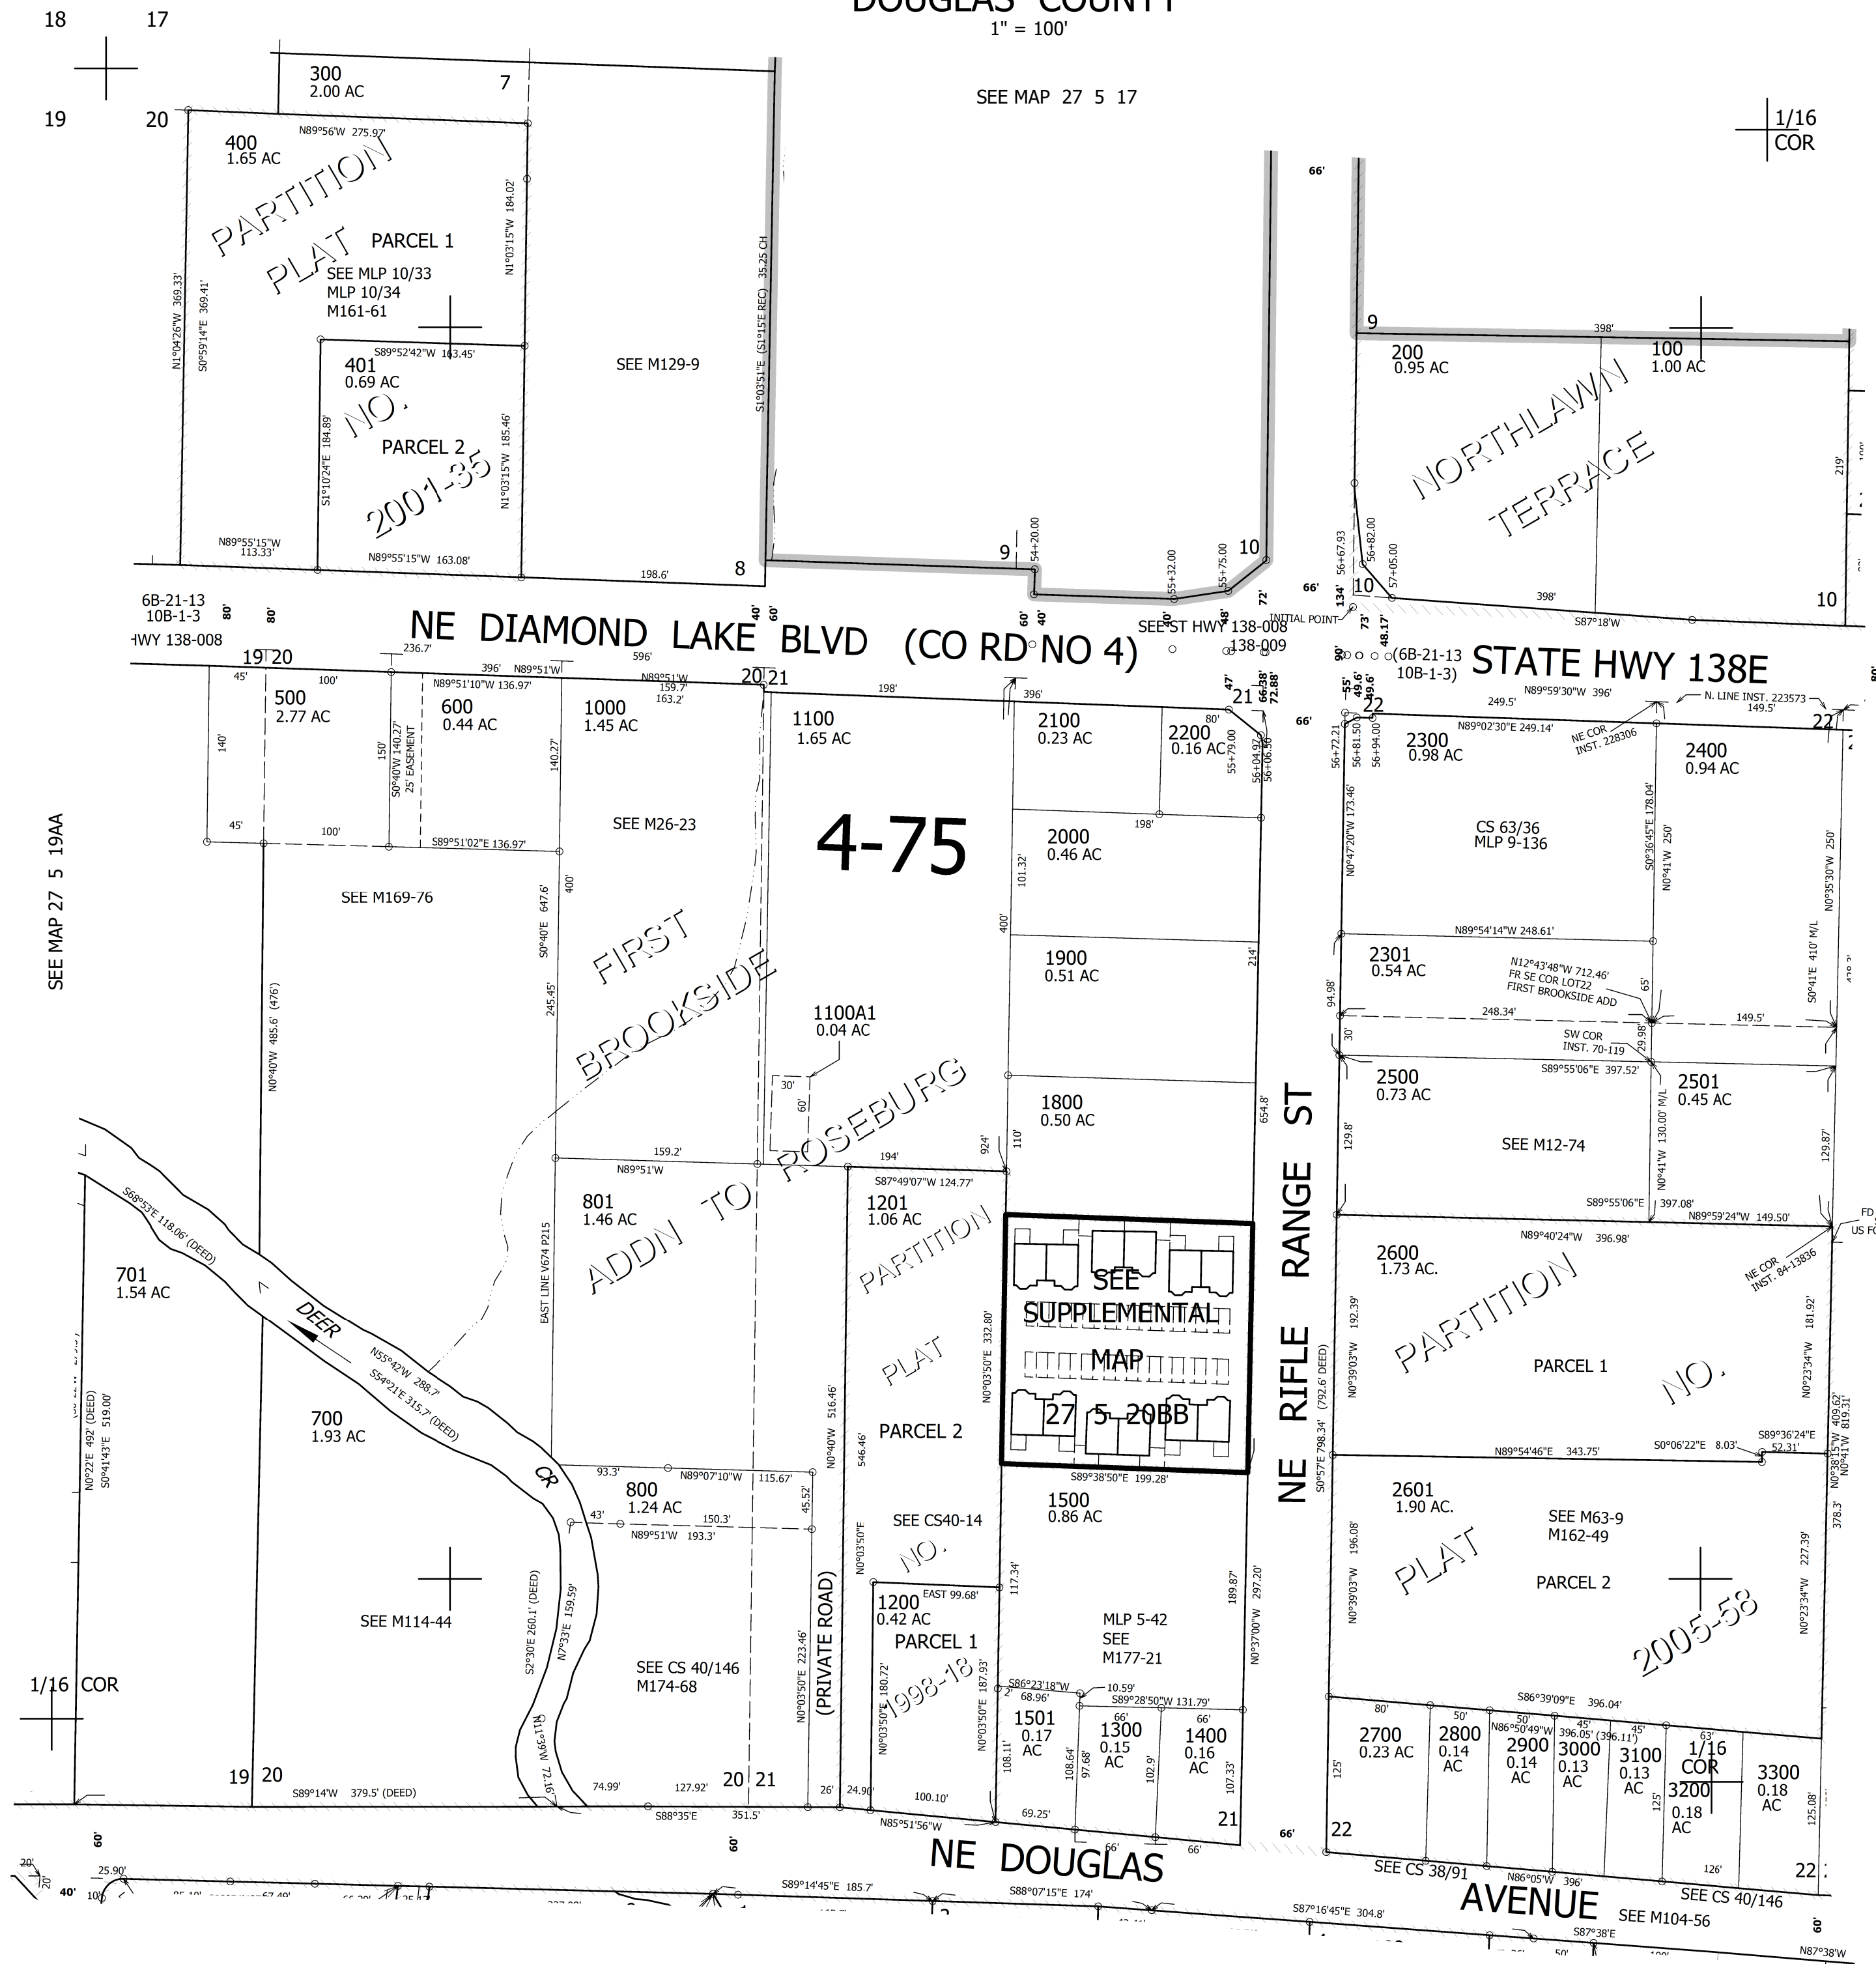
DOUGLAS COUNTY
1" = 100'

18 17
19 20

SEE MAP 27 5 17

1/16 COR

300
2.00 AC
7

400
1.65 AC
N89°56'W 275.97'

PARTITION PLAT NO. 2001-35

PARCEL 1
SEE MLP 10/33
MLP 10/34
M161-61

N1°04'26"W 369.33'
S0°59'14"E 369.41'
N1°03'15"W 184.02'

401
0.69 AC
S89°52'42"W 163.45'
PARCEL 2
S1°10'24"E 184.89'
N1°03'15"W 185.46'
N89°55'15"W 113.33'
N89°55'15"W 163.08'
198.6'
8

SEE M129-9
S1°03'51"E (S1°15'E REC) 35.25 CH

9
54+20.00
55+32.00
55+75.00
10

66'
9
398'
200
0.95 AC
100
1.00 AC
NORTHLAWN TERRACE
219'
56+67.93
56+82.00
57+05.00
134'
66'
10
398'
S87°18'W
10

6B-21-13
10B-1-3
HWY 138-008
80' 80'
40' 60'
60' 40'
40' 48' 72'

NE DIAMOND LAKE BLVD (CO RD NO 4)
SEE ST HWY 138-008
138-009
INITIAL POINT
73' 48.17'
90' 55' 49.6' 49.6'
(6B-21-13 10B-1-3)
STATE HWY 138E
N89°59'30"W 396'
249.5'
N. LINE INST. 223573
149.5'

19 20
236.7'
45'
100'
396'
N89°51'W
596'
N89°51'W 159.7' 163.2'
20 21
198'
396'
47'
21
66.38'
72.88'
66'
22
22

500
2.77 AC
600
0.44 AC
N89°51'10"W 136.97'
1000
1.45 AC
140'
150'
S0°40'W 140.27'
25' EASEMENT
140.27'
45'
100'
S89°51'02"E 136.97'

1100
1.65 AC
2100
0.23 AC
80'
2200
0.16 AC
55+79.00
56+04.97
56+06.50

56+72.21
56+81.50
56+94.00
N89°02'30"E 249.14'
NE COR INST. 228306
2300
0.98 AC
2400
0.94 AC

SEE M26-23
198'
2000
0.46 AC
101.32'
4-75
CS 63/36
MLP 9-136
N0°47'20"W 173.46'
S0°36'45"E 178.04'
N0°41'W 250'
N0°35'30"W 250'

SEE MAP 27 5 19AA
SEE M169-76
N0°40'W 485.6' (476')
S0°40'E 647.6'
400'
245.45'
FIRST BROOKSIDE ADDN TO ROSEBURG
400'
1900
0.51 AC
214'
N89°54'14"W 248.61'
2301
0.54 AC
N12°43'48"W 712.46'
FR SE COR LOT22
FIRST BROOKSIDE ADD
65'
94.98'
248.34'
149.5'
S0°41'E 410' M/L
30'
SW COR
INST. 70-119
29.98'

1100A1
0.04 AC
30'
60'
1800
0.50 AC
110'
924'
654.8'
2500
0.73 AC
S89°55'06"E 397.52'
2501
0.45 AC
SEE M12-74
129.8'
N0°41'W 130.00' M/L
129.87'

159.2'
N89°51'W
194'
S87°49'07"W 124.77'
S89°55'06"E
397.08'
N89°59'24"W 149.50'
FD
US FO

S68°53'E 118.06' (DEED)
701
1.54 AC
DEER CR
801
1.46 AC
EAST LINE V674 P215
1201
1.06 AC
PARTITION PLAT NO. 1998-18
SEE SUPPLEMENTAL MAP 27 5 20BB
N0°03'50"E 332.80'
NE RIFLE RANGE ST
N89°40'24"W 396.98'
2600
1.73 AC.
NE COR INST. 84-13836
PARTITION PLAT NO. 2005-58
PARCEL 1
N0°39'03"W 192.39'
181.92'
N0°23'34"W

N55°42'W 288.7'
S54°21'E 315.7' (DEED)
700
1.93 AC
N0°22'E 492' (DEED)
S0°41'43"E 519.00'
N0°40'W 516.46'
546.46'
PARCEL 2
S89°38'50"E 199.28'
S0°57'E 798.34' (792.6' DEED)
N89°54'46"E 343.75'
S0°06'22"E 8.03'
S89°36'24"E 52.31'
409.62'
813.31'
N0°38'15"W
N0°41'W

93.3'
N89°07'10"W
115.67'
800
1.24 AC
45.52'
43'
150.3'
N89°51'W 193.3'
1500
0.86 AC
2601
1.90 AC.
SEE M63-9
M162-49
378.3'
SEE CS40-14
N0°03'50"E
N0°39'03"W 196.08'

SEE M114-44
S2°30'E 260.1' (DEED)
N7°33'E 159.59'
1200
0.42 AC
EAST 99.68'
PARCEL 1
117.34'
MLP 5-42
SEE
M177-21
189.87'
N0°37'00"W 297.20'
PARCEL 2
N0°23'34"W 227.39'

1/16 COR
SEE CS 40/146
M174-68
N0°03'50"E 223.46'
(PRIVATE ROAD)
N0°03'50"E 180.72'
N0°03'50"E 187.93'
S86°23'18"W 68.96'
10.59'
S89°28'50"W 131.79'
S86°39'09"E 396.04'
80' 50' 50' 45' 45' 63'
N86°50'49"W 396.05' (396.11')

1501
0.17 AC
66'
1300
0.15 AC
66'
1400
0.16 AC
2700
0.23 AC
2800
0.14 AC
2900
0.14 AC
3000
0.13 AC
3100
0.13 AC
1/16 COR
3200
0.18 AC
3300
0.18 AC

N11°39'W 72.16'
108.11'
108.64'
97.68'
102.9'
107.33'
125'
125'
125.08'

19 20
S89°14'W 379.5' (DEED)
74.99'
127.92'
20 21
26'
24.90'
100.10'
69.25'
21
22
S88°35'E 351.5'
N85°51'56"W
66'
66'
66'
126'
22
60'
60'
60'

NE DOUGLAS AVENUE
SEE CS 38/91
N86°05'W 396'
SEE CS 40/146
SEE M104-56
20' 20'
25.90'
40'
S89°14'45"E 185.7'
S88°07'15"E 174'
S87°16'45"E 304.8'
S87°38'E
N87°38'W